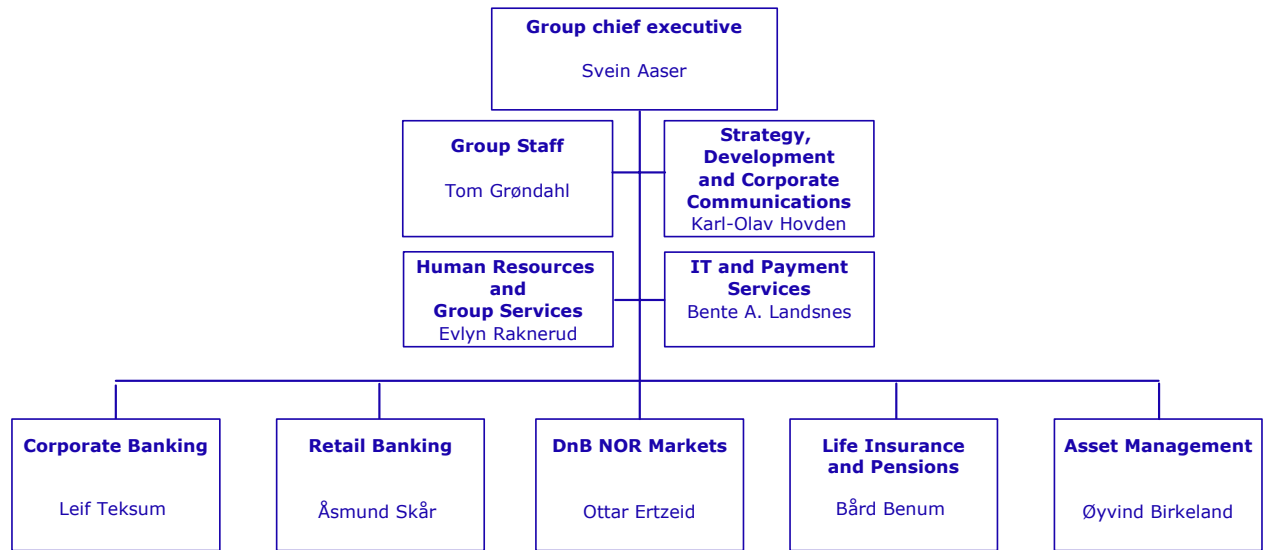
Group chief executive
Svein Aaser

Group Staff
Tom Grøndahl

Strategy, Development and Corporate Communications
Karl-Olav Hovden

Human Resources and Group Services
Evlyn Raknerud

IT and Payment Services
Bente A. Landsnes

Corporate Banking
Leif Teksum

Retail Banking
Åsmund Skår

DnB NOR Markets
Ottar Ertzeid

Life Insurance and Pensions
Bård Benum

Asset Management
Øyvind Birkeland